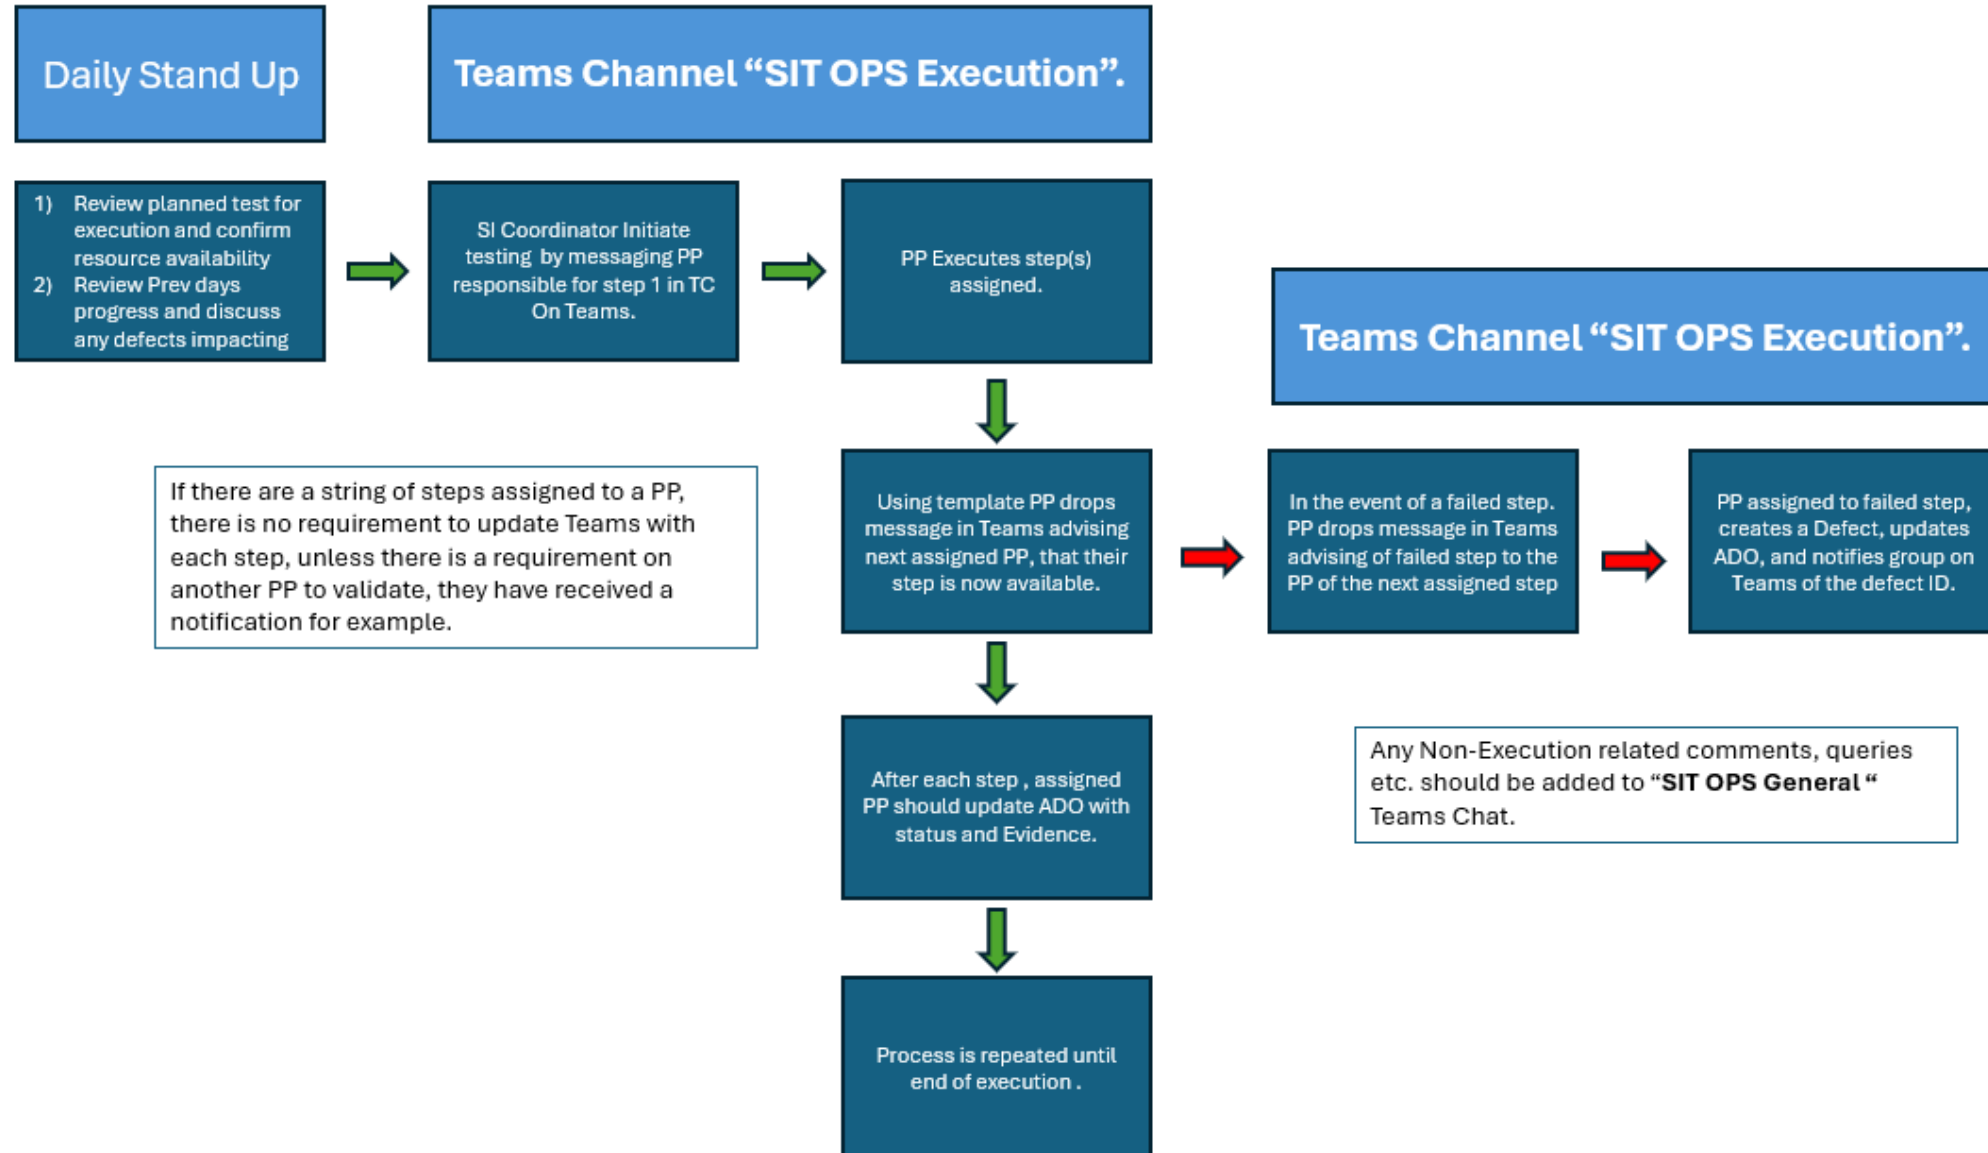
Daily Stand Up

Teams Channel "SIT OPS Execution".

1) Review planned test for execution and confirm resource availability
2) Review Prev days progress and discuss any defects impacting

SI Coordinator Initiate testing by messaging PP responsible for step 1 in TC On Teams.

PP Executes step(s) assigned.

Teams Channel "SIT OPS Execution".

If there are a string of steps assigned to a PP, there is no requirement to update Teams with each step, unless there is a requirement on another PP to validate, they have received a notification for example.

Using template PP drops message in Teams advising next assigned PP, that their step is now available.

In the event of a failed step. PP drops message in Teams advising of failed step to the PP of the next assigned step

PP assigned to failed step, creates a Defect, updates ADO, and notifies group on Teams of the defect ID.

After each step , assigned PP should update ADO with status and Evidence.

Any Non-Execution related comments, queries etc. should be added to "**SIT OPS General** " Teams Chat.

Process is repeated until end of execution .